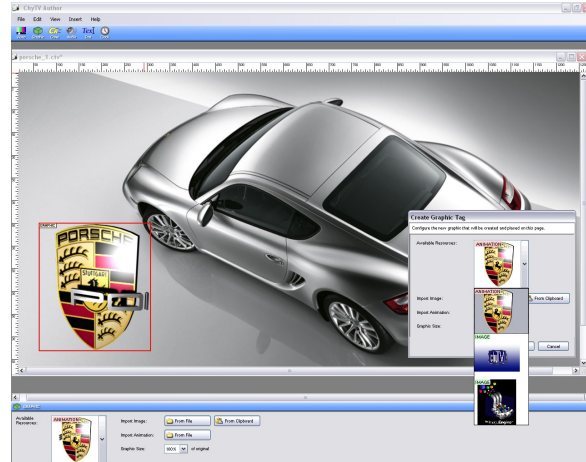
CityTV Author

File Edit View Insert Help

Graphic Draw Audio Text Timer

porsche_1.ctv*

PORSCHE

STUTTGART

Create Graphic Tag

Configure the new graphic that will be created and placed on this page.

Available Resources:

ANIMATION

Import Image:

From Clipboard

Import Animation:

Graphic Size:

IMAGE

IMAGE

Cancel

Available Resources:

ANIMATION

Import Image:

From File

From Clipboard

Import Animation:

From File

Graphic Size:

100%

of original